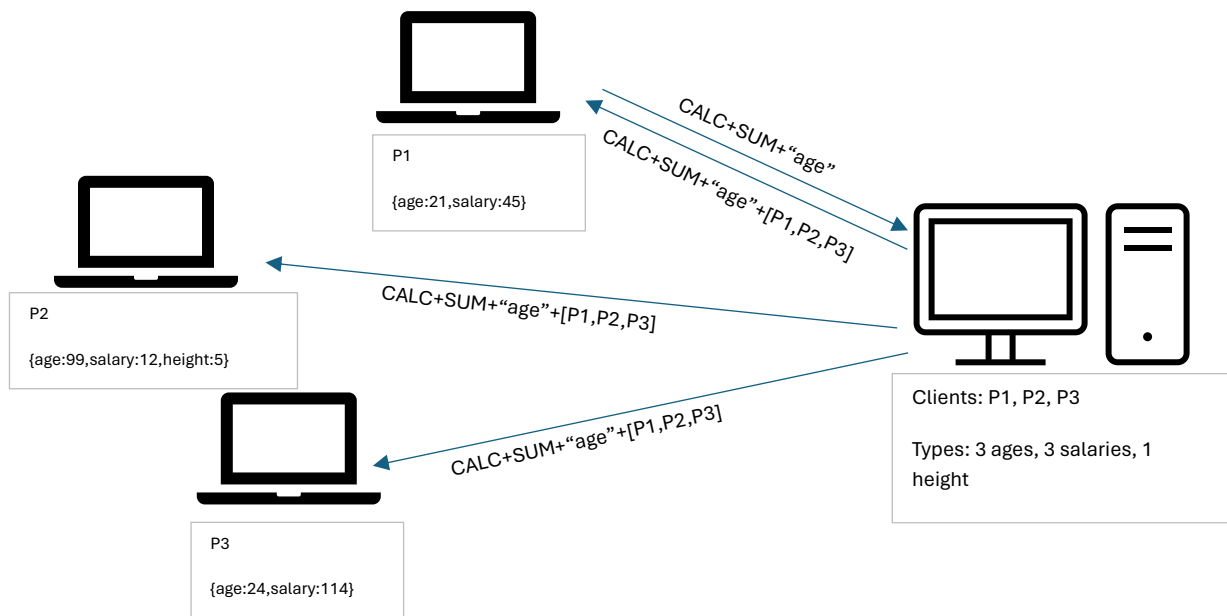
P1

{age:21,salary:45}

CALC+SUM+“age”

CALC+SUM+“age”+[P1,P2,P3]

P2

{age:99,salary:12,height:5}

CALC+SUM+“age”+[P1,P2,P3]

P3

{age:24,salary:114}

CALC+SUM+“age”+[P1,P2,P3]

Clients: P1, P2, P3

Types: 3 ages, 3 salaries, 1 height